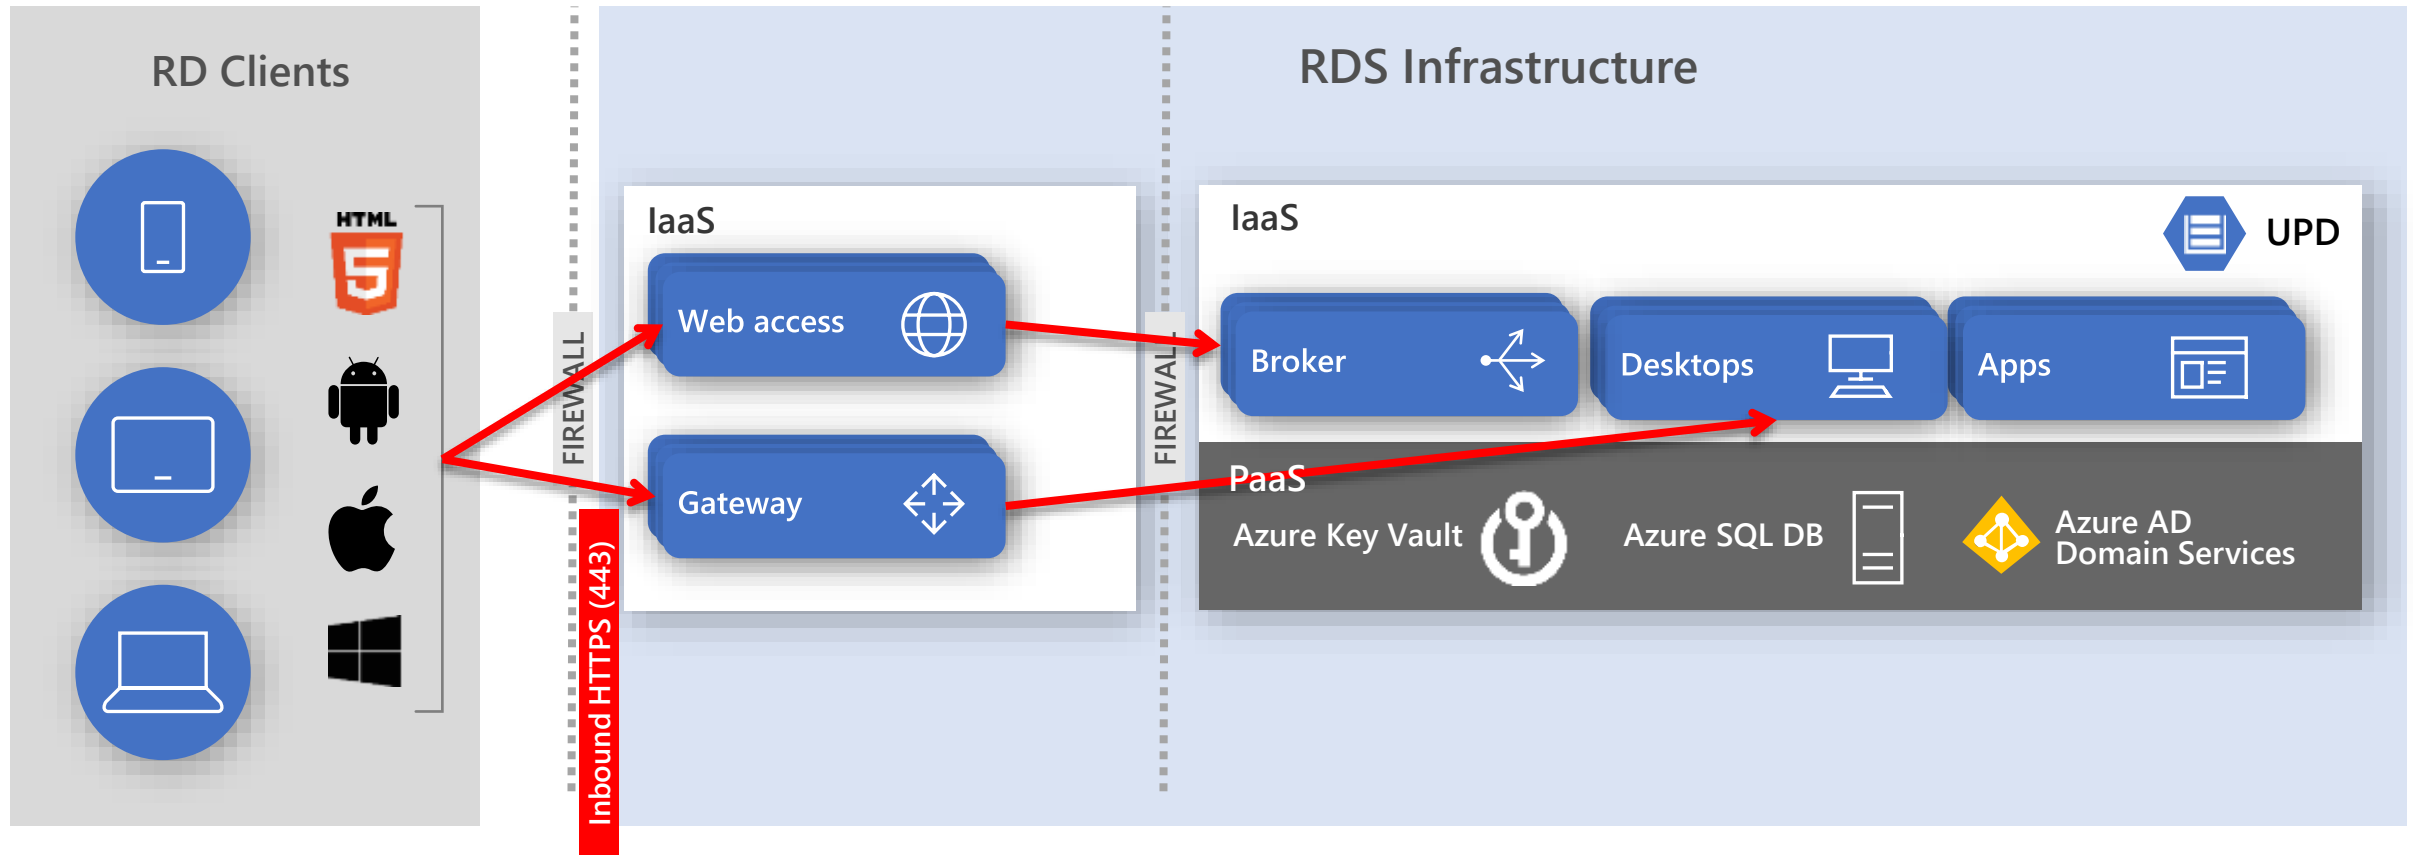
RD Clients

HTML 5

FIREWALL

Inbound HTTPS (443)

RDS Infrastructure

IaaS

Web access

Gateway

FIREWALL

IaaS

UPD

Broker

Desktops

Apps

PaaS

Azure Key Vault

Azure SQL DB

Azure AD Domain Services